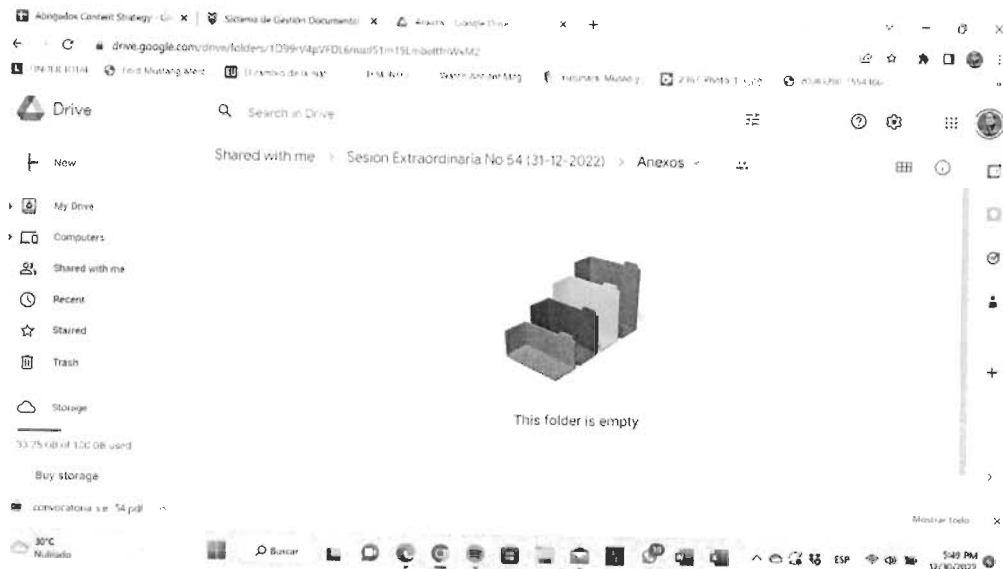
Abogados Content Strategy - Go ×
Sistema de Gestión Documental ×
Anexos - Google Drive ×
+

drive.google.com/drive/folders/1D99rV4pVFDL6mad51m15Lnbetthr WxM2

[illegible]   Ford Mustang Mach   El camino de la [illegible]   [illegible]   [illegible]   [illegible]   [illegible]   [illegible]

Drive
Search in Drive

New
My Drive
Computers
Shared with me
Recent
Starred
Trash
Storage
33.75 GB of 100 GB used
Buy storage

Shared with me > Sesion Extraordinaria No 54 (31-12-2022) > Anexos

This folder is empty

convocatoria s.e. 54.pdf
Mostrar todo ×

30°C
Nublado
Buscar
ESP
5:49 PM
12/30/2022